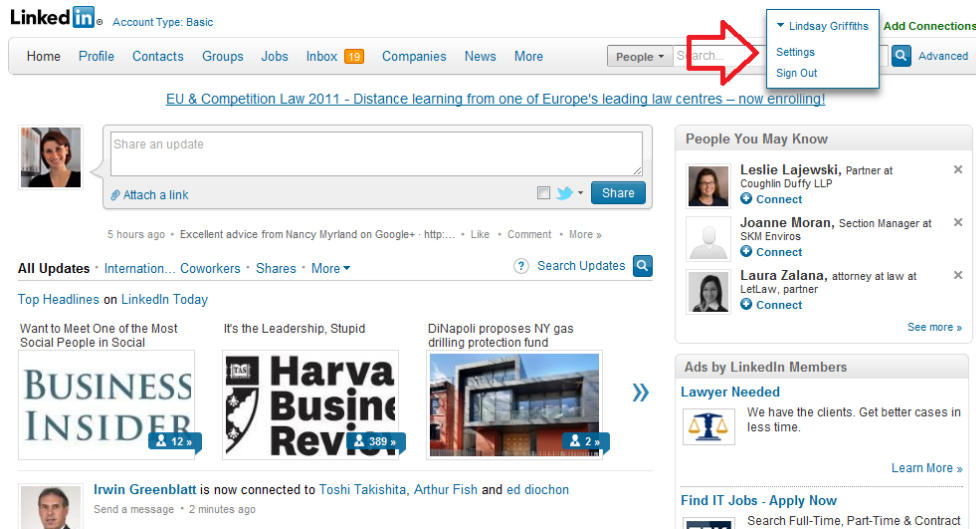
LinkedIn Account Type: Basic

Lindsay Griffiths
Settings
Sign Out

Add Connections

Home Profile Contacts Groups Jobs Inbox 19 Companies News More

People Search... Advanced

EU & Competition Law 2011 - Distance learning from one of Europe's leading law centres – now enrolling!

Share an update

Attach a link

Share

5 hours ago · Excellent advice from Nancy Myrland on Google+ · http:... · Like · Comment · More »

All Updates · Internation... Coworkers · Shares · More

Search Updates

Top Headlines on LinkedIn Today

Want to Meet One of the Most Social People in Social

BUSINESS INSIDER

12 »

It's the Leadership, Stupid

Harva Busine Revi

389 »

DiNapoli proposes NY gas drilling protection fund

2 »

Irwin Greenblatt is now connected to Toshi Takishita, Arthur Fish and ed diochon

Send a message · 2 minutes ago

People You May Know

Leslie Lajewski, Partner at Coughlin Duffy LLP
Connect

Joanne Moran, Section Manager at SKM Enviros
Connect

Laura Zalana, attorney at law at LetLaw, partner
Connect

See more »

Ads by LinkedIn Members

Lawyer Needed

We have the clients. Get better cases in less time.

Learn More »

Find IT Jobs - Apply Now

Search Full-Time, Part-Time & Contract